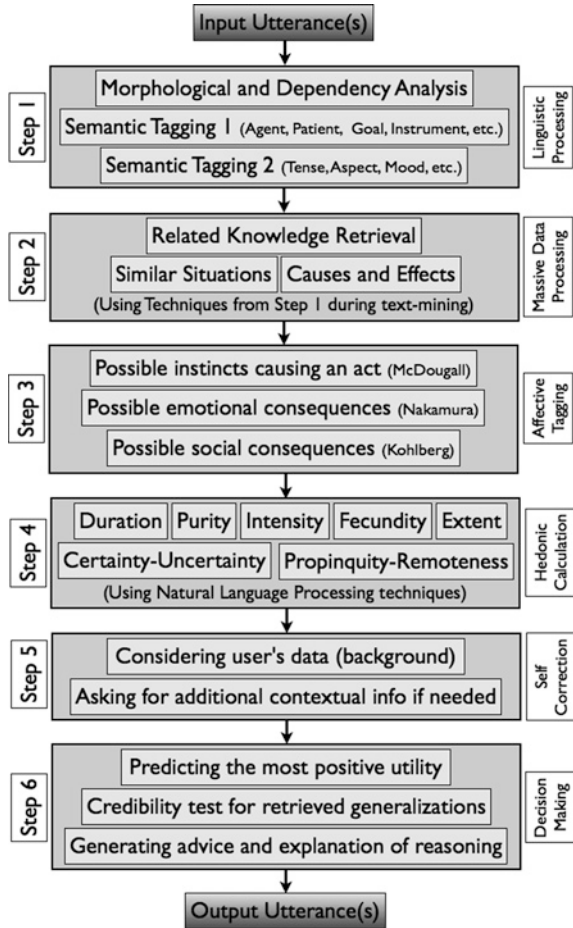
Input Utterance(s)

Step 1

Morphological and Dependency Analysis

Semantic Tagging 1 (Agent, Patient, Goal, Instrument, etc.)

Semantic Tagging 2 (Tense, Aspect, Mood, etc.)

Linguistic Processing

Step 2

Related Knowledge Retrieval

Similar Situations

Causes and Effects

(Using Techniques from Step 1 during text-mining)

Massive Data Processing

Step 3

Possible instincts causing an act (McDougall)

Possible emotional consequences (Nakamura)

Possible social consequences (Kohlberg)

Affective Tagging

Step 4

Duration

Purity

Intensity

Fecundity

Extent

Certainty-Uncertainty

Propinquity-Remoteness

(Using Natural Language Processing techniques)

Hedonic Calculation

Step 5

Considering user's data (background)

Asking for additional contextual info if needed

Self Correction

Step 6

Predicting the most positive utility

Credibility test for retrieved generalizations

Generating advice and explanation of reasoning

Decision Making

Output Utterance(s)